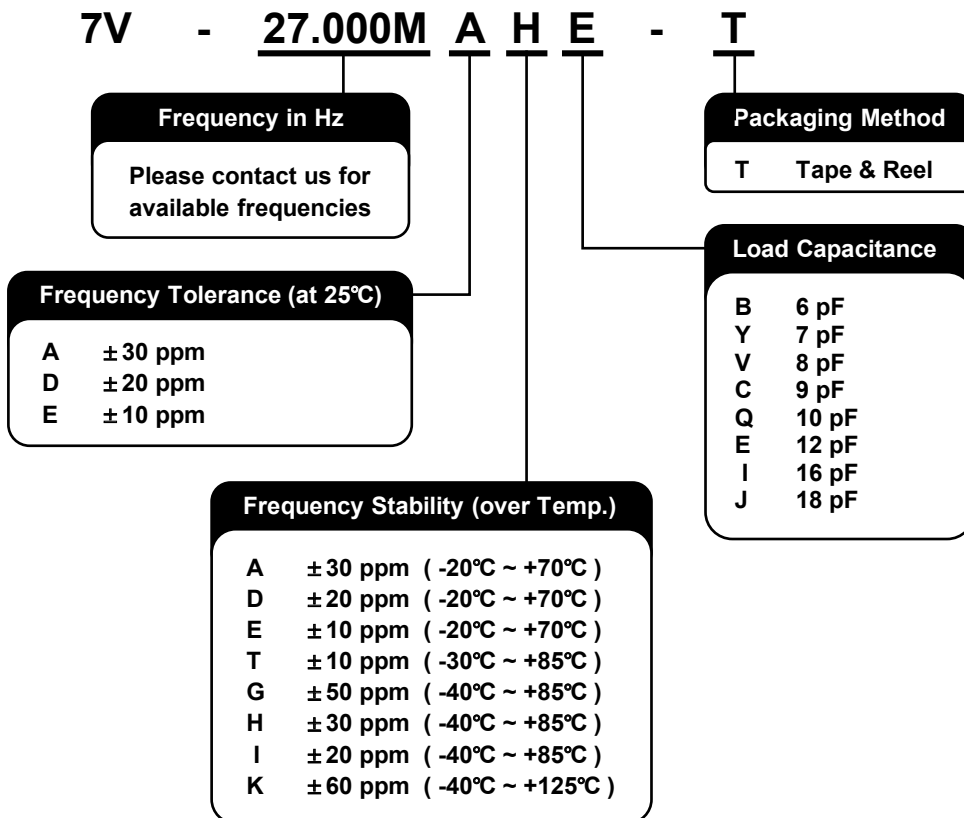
7V - 27.000M A H E - T

Frequency in Hz

Please contact us for available frequencies

Packaging Method

T Tape & Reel

Load Capacitance

B 6 pF
Y 7 pF
V 8 pF
C 9 pF
Q 10 pF
E 12 pF
I 16 pF
J 18 pF

Frequency Tolerance (at 25℃)

A ±30 ppm
D ±20 ppm
E ±10 ppm

Frequency Stability (over Temp.)

A ±30 ppm ( -20℃ ~ +70℃ )
D ±20 ppm ( -20℃ ~ +70℃ )
E ±10 ppm ( -20℃ ~ +70℃ )
T ±10 ppm ( -30℃ ~ +85℃ )
G ±50 ppm ( -40℃ ~ +85℃ )
H ±30 ppm ( -40℃ ~ +85℃ )
I ±20 ppm ( -40℃ ~ +85℃ )
K ±60 ppm ( -40℃ ~ +125℃ )